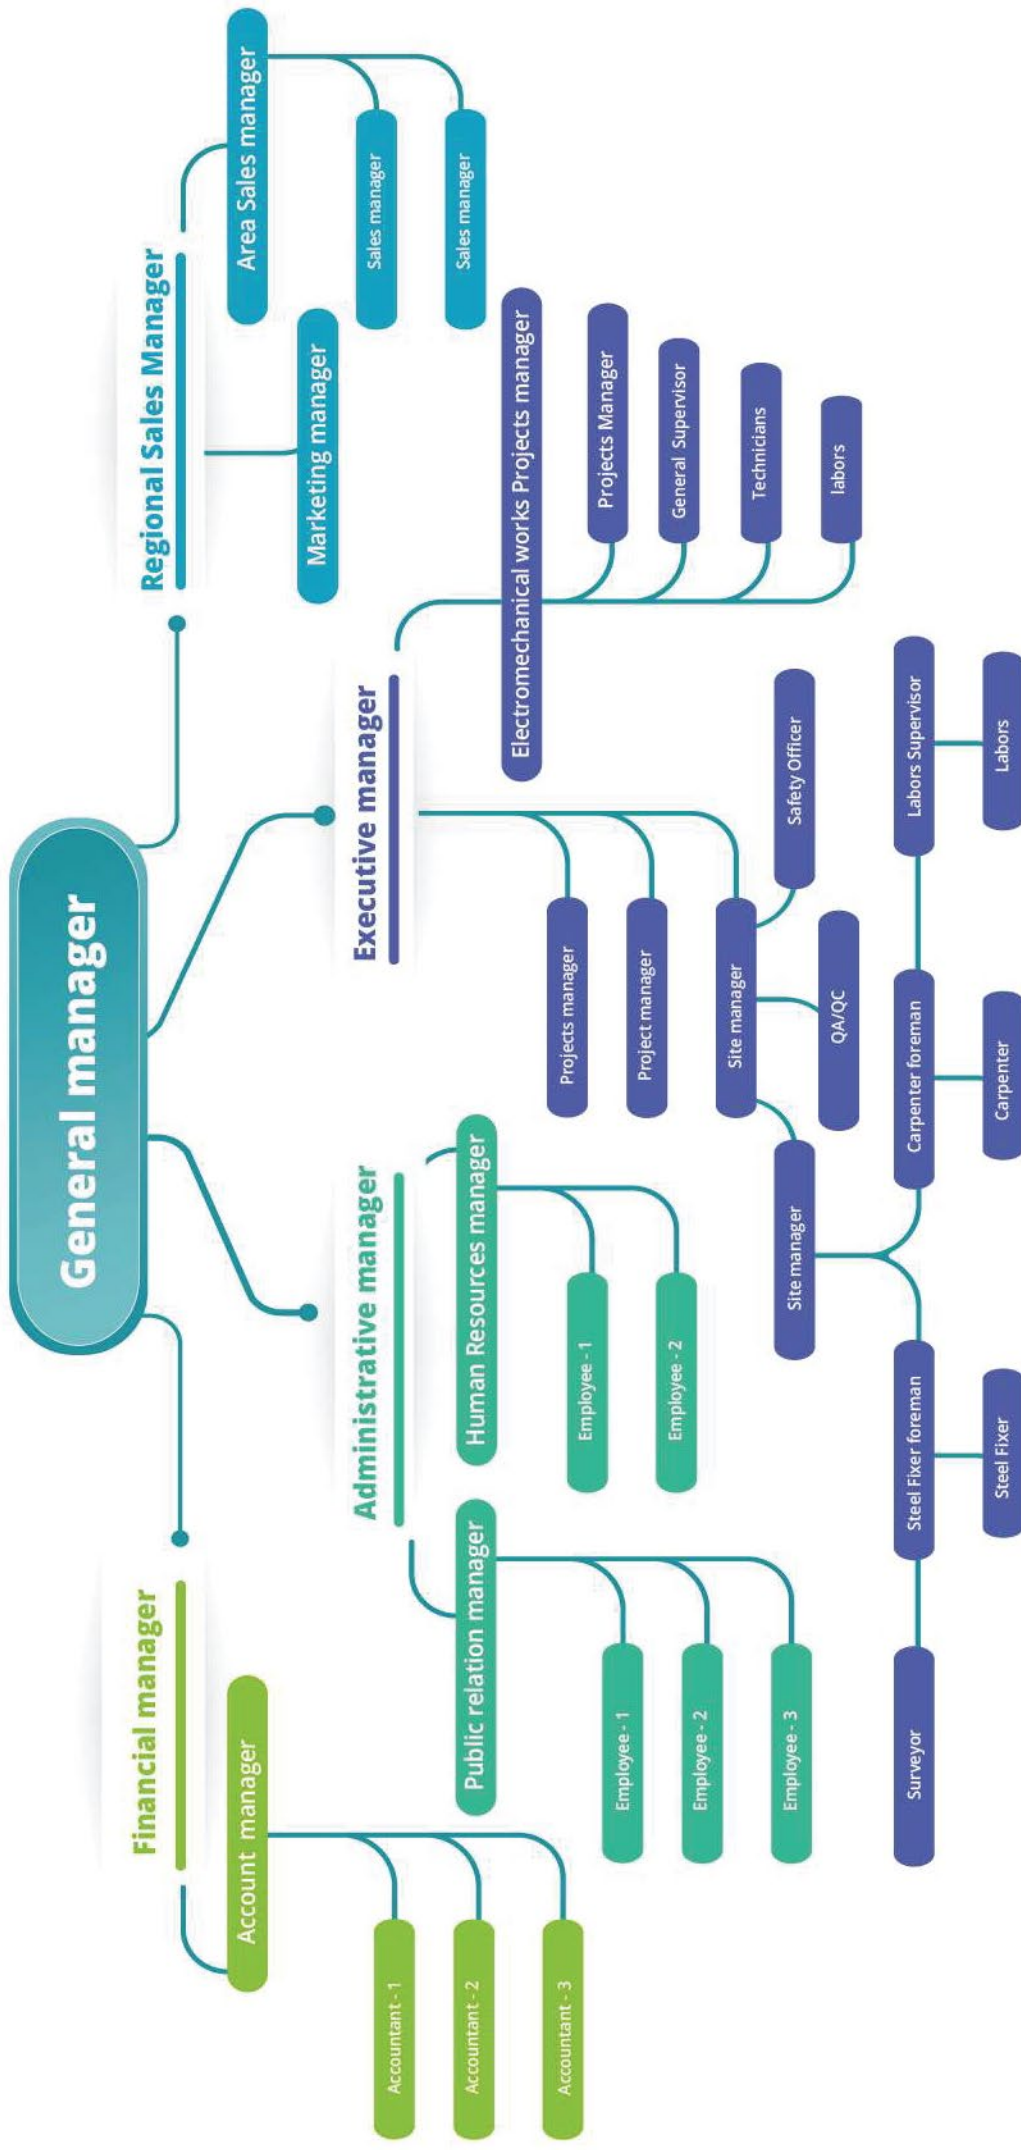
General manager

Regional Sales Manager
Area Sales manager
Sales manager
Sales manager
Marketing manager

Executive manager
Electromechanical works Projects manager
Projects Manager
General Supervisor
Technicians
labors
Projects manager
Project manager
Site manager
Safety Officer
QA/QC
Site manager
Labors Supervisor
Labors
Carpenter foreman
Carpenter
Steel Fixer foreman
Steel Fixer
Surveyor

Administrative manager
Human Resources manager
Employee - 1
Employee - 2
Public relation manager
Employee - 1
Employee - 2
Employee - 3

Financial manager
Account manager
Accountant - 1
Accountant - 2
Accountant - 3